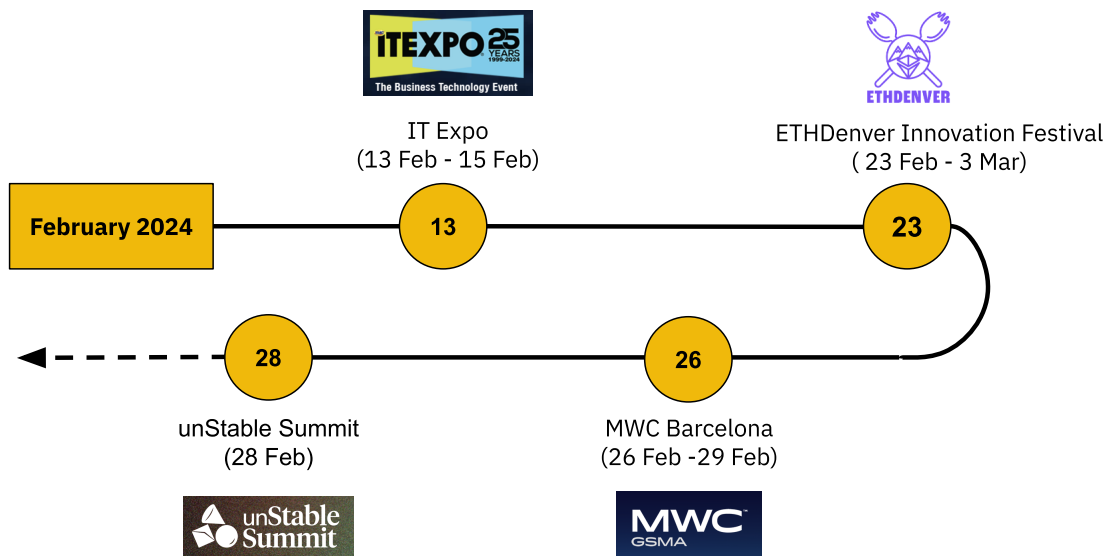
ITEXPO 25 YEARS 1999-2024
The Business Technology Event

IT Expo
(13 Feb - 15 Feb)

ETHDENVER

ETHDenver Innovation Festival
( 23 Feb - 3 Mar)

February 2024

13

23

28

26

unStable Summit
(28 Feb)

MWC Barcelona
(26 Feb -29 Feb)

unStable Summit

MWC GSMA